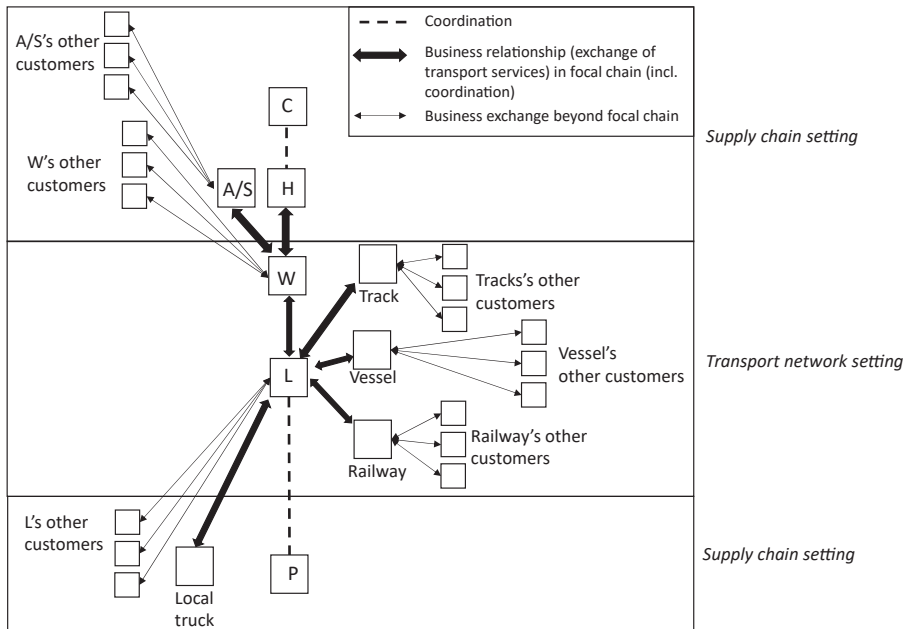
Coordination

Business relationship (exchange of transport services) in focal chain (incl. coordination)

Business exchange beyond focal chain

A/S's other customers

W's other customers

C

A/S

H

Supply chain setting

W

Track

Tracks's other customers

L

Vessel

Vessel's other customers

Transport network setting

Railway

Railway's other customers

L's other customers

Local truck

P

Supply chain setting